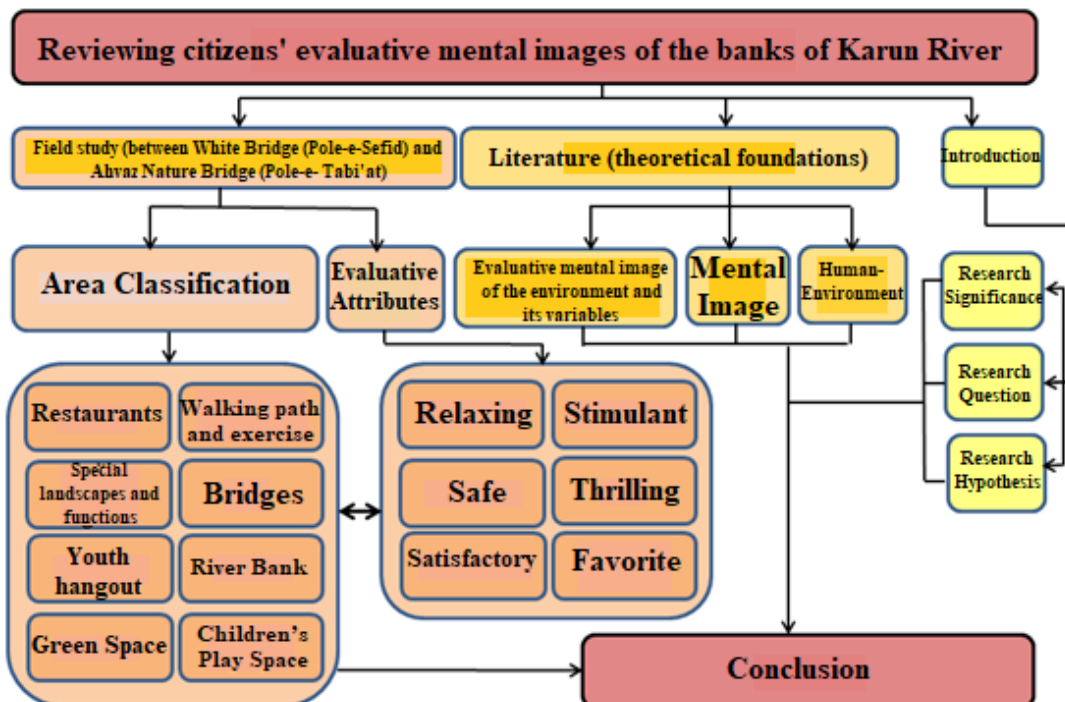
Reviewing citizens' evaluative mental images of the banks of Karun River

Field study (between White Bridge (Pole-e-Sefid) and Ahvaz Nature Bridge (Pole-e- Tabi'at)

Literature (theoretical foundations)

Introduction

Area Classification

Evaluative Attributes

Evaluative mental image of the environment and its variables

Mental Image

Human-Environment

Research Significance

Research Question

Research Hypothesis

Restaurants

Walking path and exercise

Special landscapes and functions

Bridges

Youth hangout

River Bank

Green Space

Children's Play Space

Relaxing

Stimulant

Safe

Thrilling

Satisfactory

Favorite

Conclusion